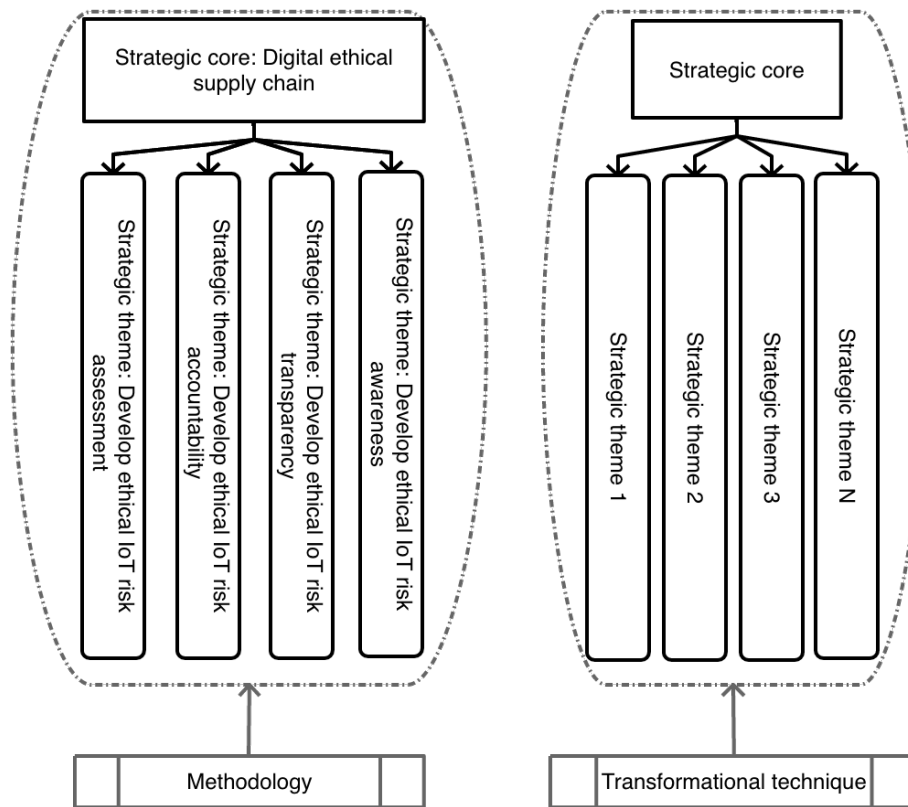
Strategic core: Digital ethical supply chain

Strategic theme: Develop ethical IoT risk assessment

Strategic theme: Develop ethical IoT risk accountability

Strategic theme: Develop ethical IoT risk transparency

Strategic theme: Develop ethical IoT risk awareness

Methodology

Strategic core

Strategic theme 1

Strategic theme 2

Strategic theme 3

Strategic theme N

Transformational technique